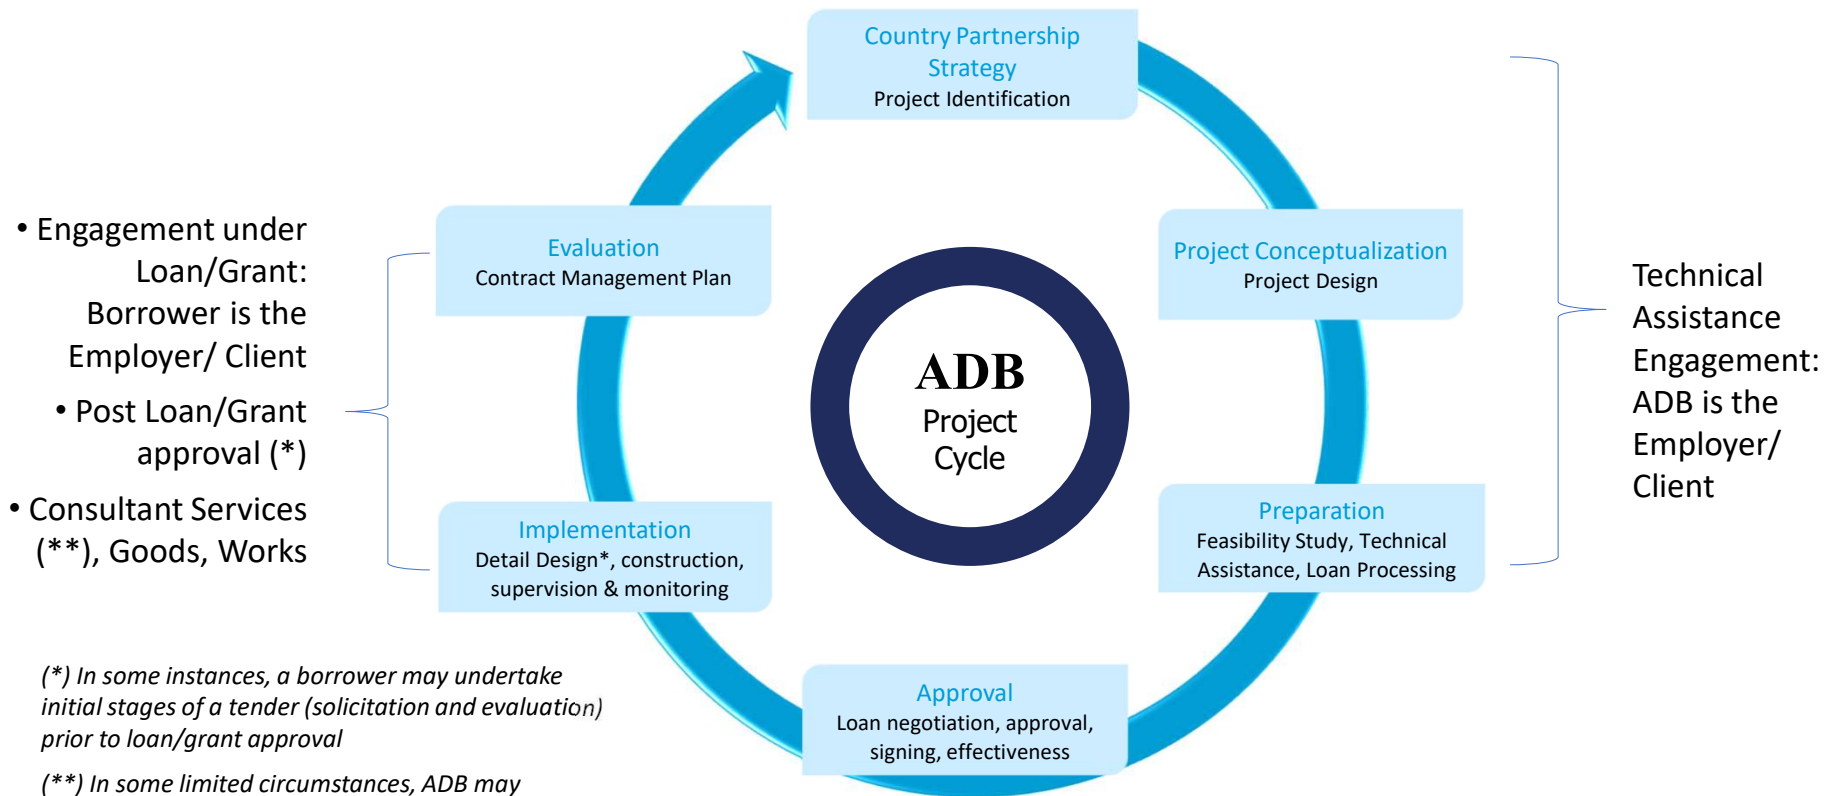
Country Partnership Strategy
Project Identification

Project Conceptualization
Project Design

Preparation
Feasibility Study, Technical Assistance, Loan Processing

Approval
Loan negotiation, approval, signing, effectiveness

Implementation
Detail Design*, construction, supervision & monitoring

Evaluation
Contract Management Plan

ADB
Project Cycle

• Engagement under Loan/Grant: Borrower is the Employer/ Client

• Post Loan/Grant approval (*)

• Consultant Services (**), Goods, Works

Technical Assistance Engagement: ADB is the Employer/ Client

(*) In some instances, a borrower may undertake initial stages of a tender (solicitation and evaluation) prior to loan/grant approval

(**) In some limited circumstances, ADB may